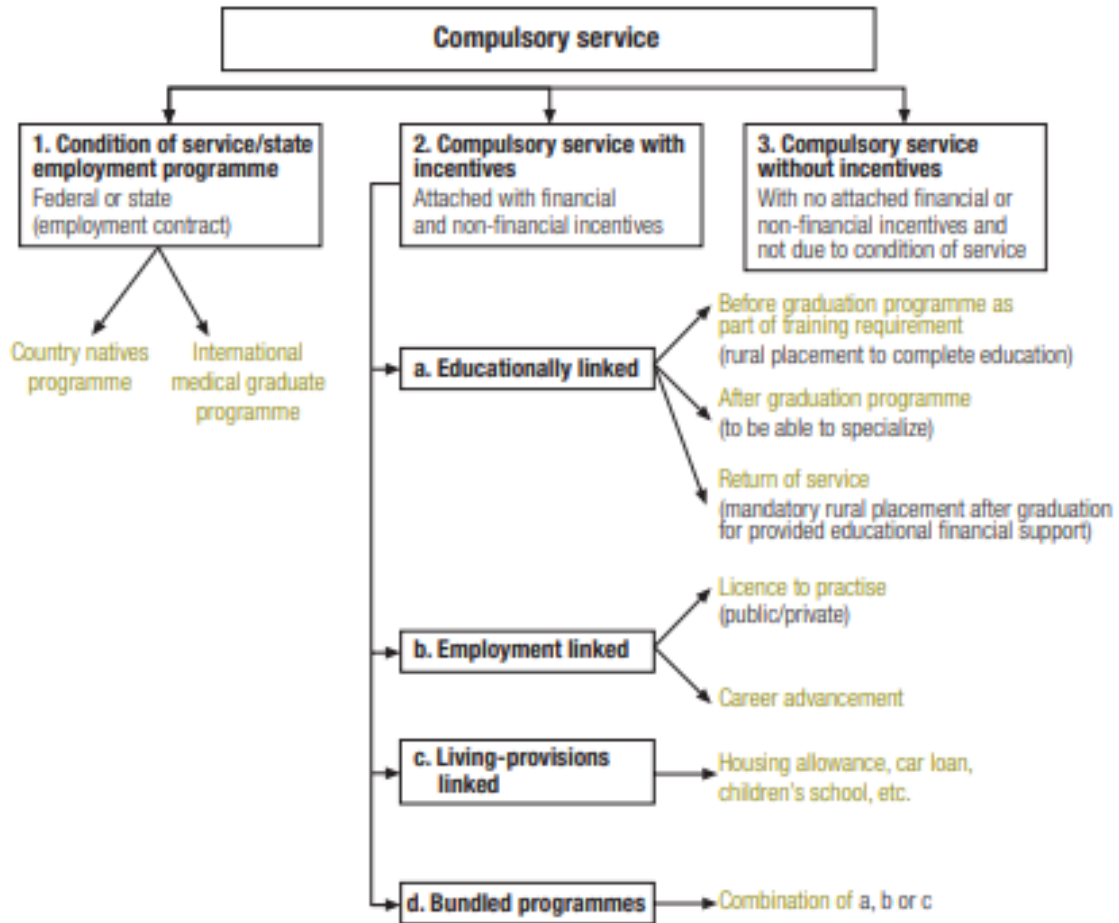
Compulsory service

1. Condition of service/state employment programme
Federal or state (employment contract)

Country natives programme

International medical graduate programme

2. Compulsory service with incentives
Attached with financial and non-financial incentives

3. Compulsory service without incentives
With no attached financial or non-financial incentives and not due to condition of service

a. Educationally linked

Before graduation programme as part of training requirement
(rural placement to complete education)

After graduation programme
(to be able to specialize)

Return of service
(mandatory rural placement after graduation for provided educational financial support)

b. Employment linked

Licence to practise
(public/private)

Career advancement

c. Living-provisions linked

Housing allowance, car loan, children's school, etc.

d. Bundled programmes

Combination of a, b or c